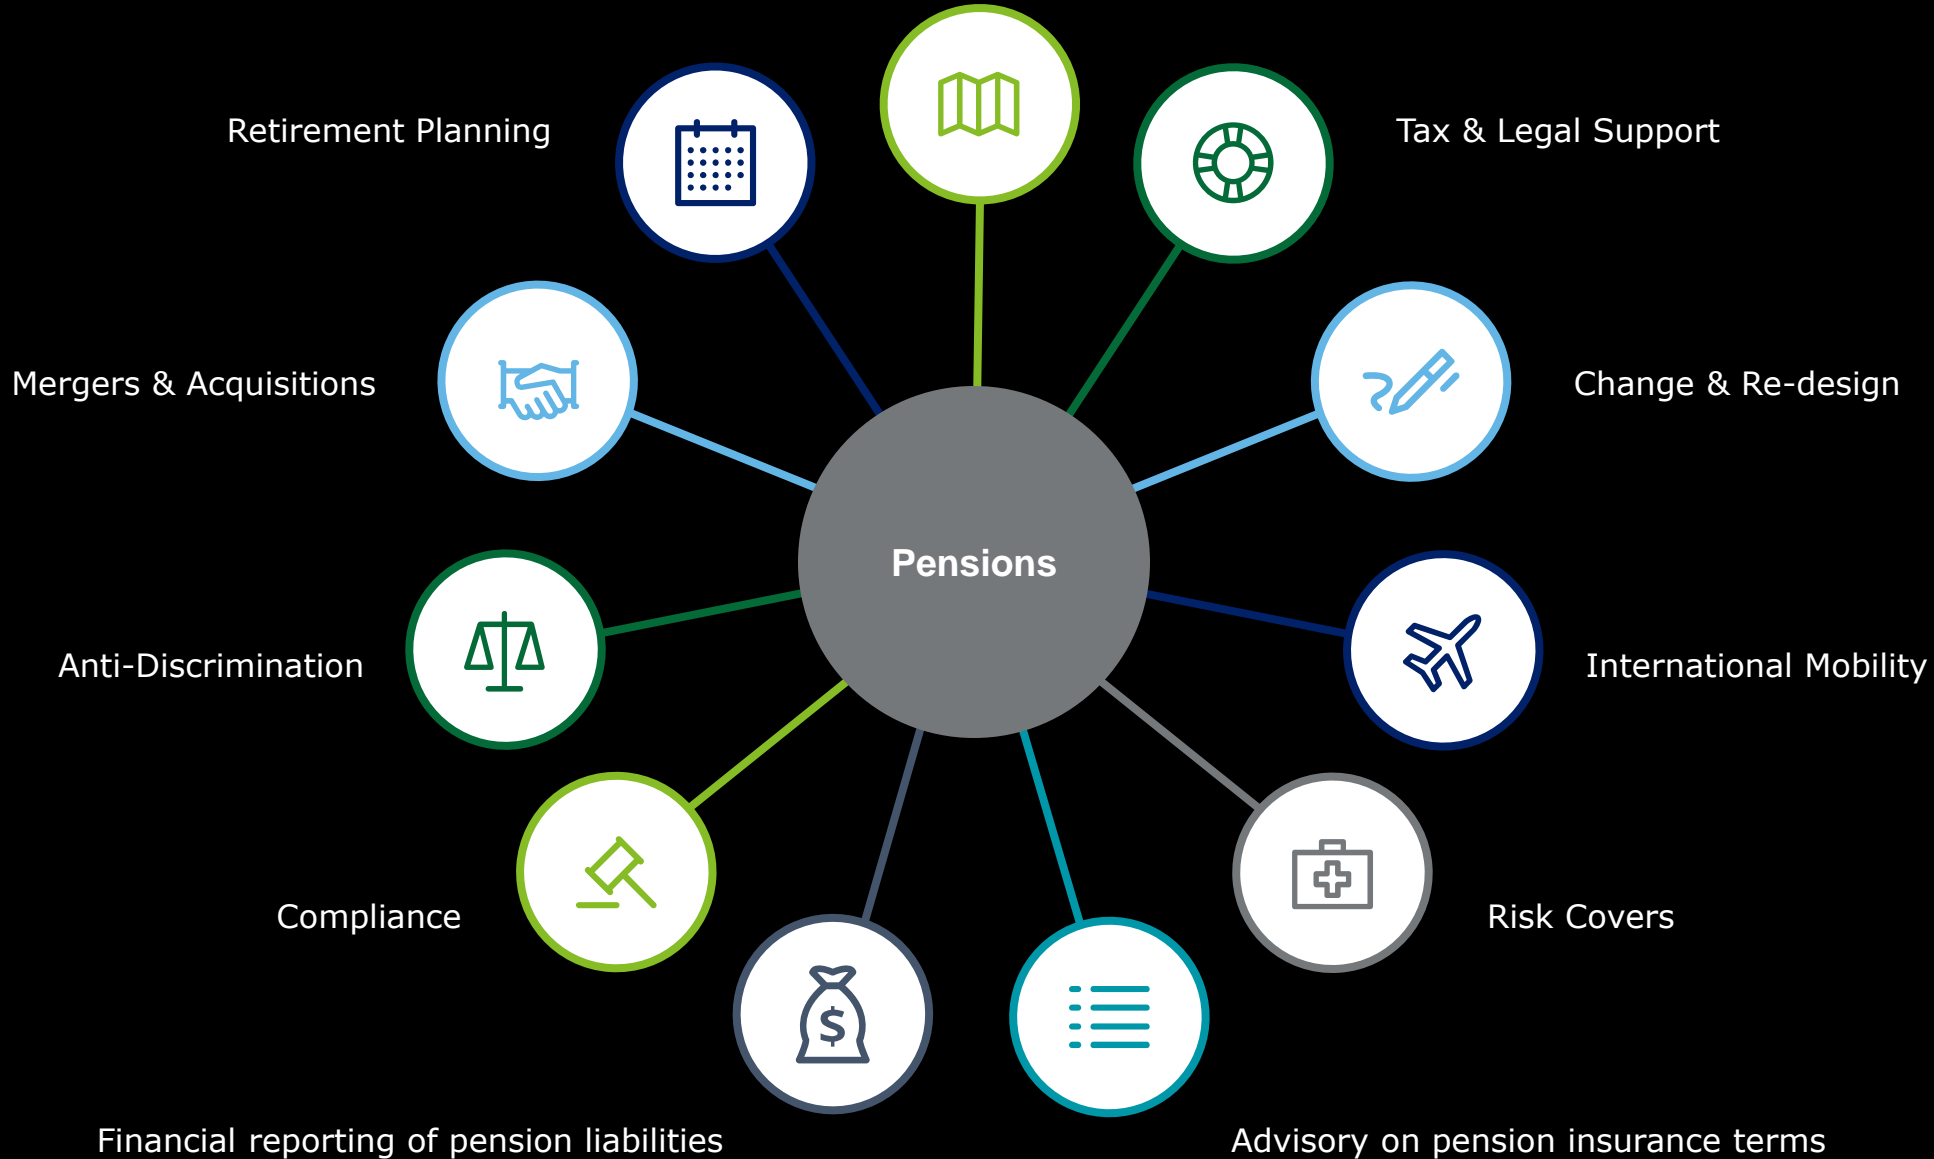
Retirement Planning

Tax & Legal Support

Mergers & Acquisitions

Change & Re-design

Pensions

Anti-Discrimination

International Mobility

Compliance

Risk Covers

Financial reporting of pension liabilities

Advisory on pension insurance terms